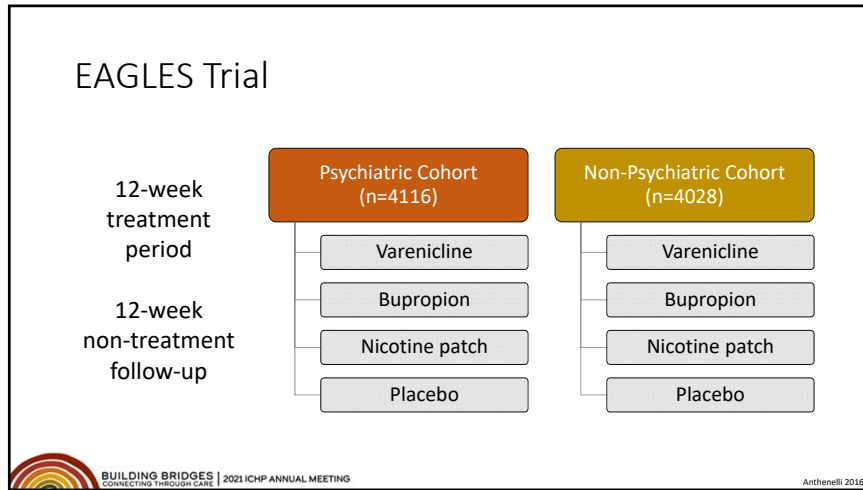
EAGLES Trial

12-week treatment period

12-week non-treatment follow-up

Psychiatric Cohort (n=4116)

Varenicline

Bupropion

Nicotine patch

Placebo

Non-Psychiatric Cohort (n=4028)

Varenicline

Bupropion

Nicotine patch

Placebo

BUILDING BRIDGES CONNECTING THROUGH CARE | 2021 ICHP ANNUAL MEETING

Anthenelli 2016